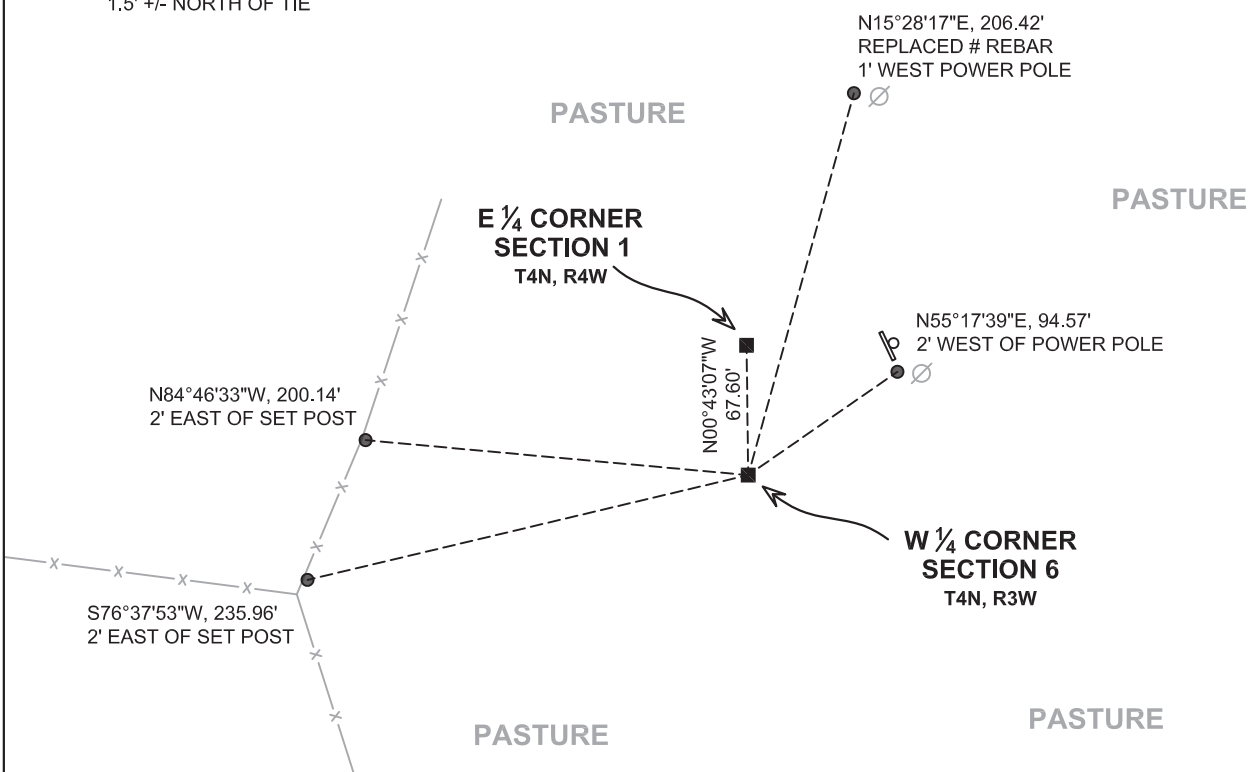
1.5' +/- NORTH OF TIE

N15°28'17"E, 206.42'
REPLACED # REBAR
1' WEST POWER POLE

PASTURE

PASTURE

E $\frac{1}{4}$ CORNER
SECTION 1
T4N, R4W

N55°17'39"E, 94.57'
2' WEST OF POWER POLE

N00°43'07"W
67.60'

N84°46'33"W, 200.14'
2' EAST OF SET POST

W $\frac{1}{4}$ CORNER
SECTION 6
T4N, R3W

S76°37'53"W, 235.96'
2' EAST OF SET POST

PASTURE

PASTURE